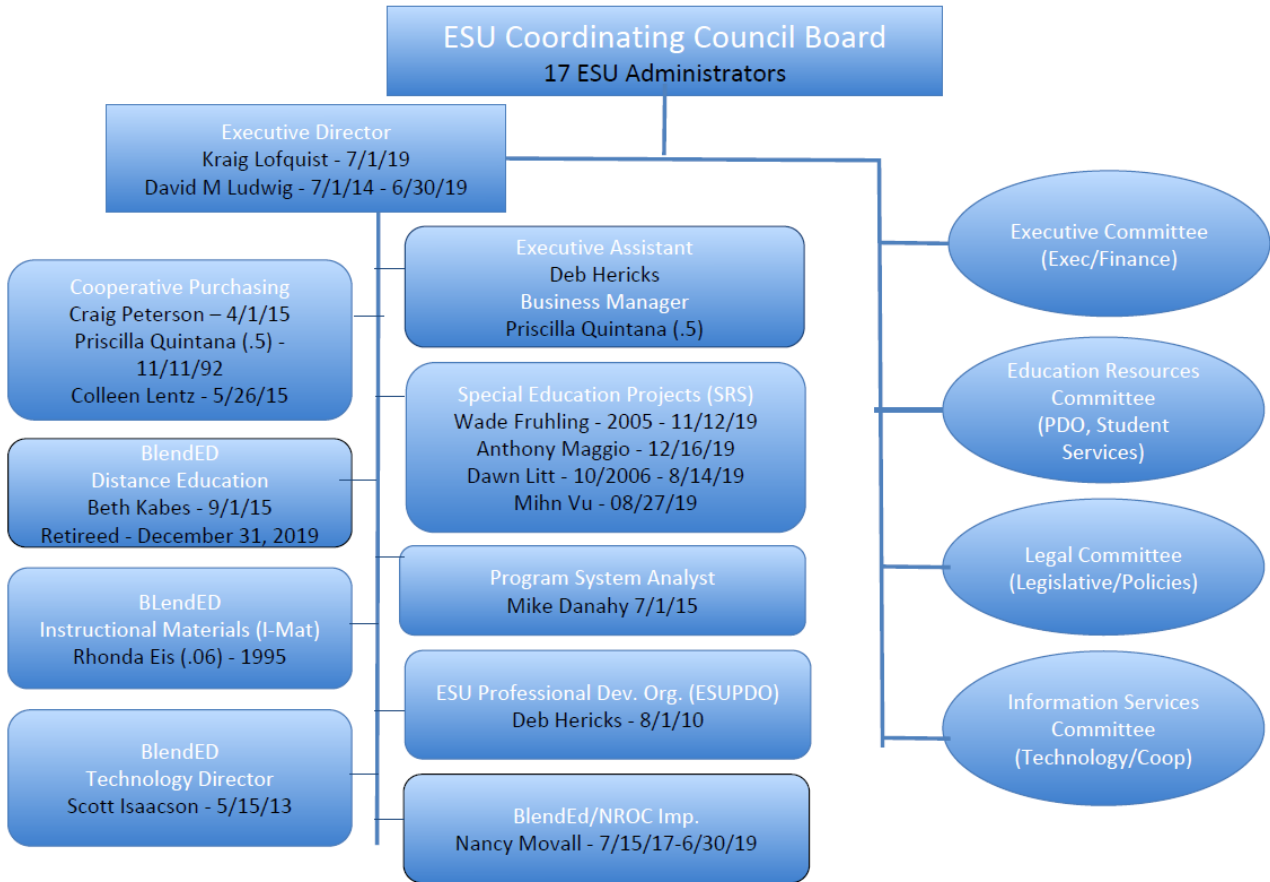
ESU Coordinating Council Board
17 ESU Administrators

Executive Director
Kraig Lofquist - 7/1/19
David M Ludwig - 7/1/14 - 6/30/19

Cooperative Purchasing
Craig Peterson – 4/1/15
Priscilla Quintana (.5) - 11/11/92
Colleen Lentz - 5/26/15

BlendED
Distance Education
Beth Kabes - 9/1/15
Retireed - December 31, 2019

BLendED
Instructional Materials (I-Mat)
Rhonda Eis (.06) - 1995

BlendED
Technology Director
Scott Isaacson - 5/15/13

Executive Assistant
Deb Hericks
Business Manager
Priscilla Quintana (.5)

Special Education Projects (SRS)
Wade Fruhling - 2005 - 11/12/19
Anthony Maggio - 12/16/19
Dawn Litt - 10/2006 - 8/14/19
Mihn Vu - 08/27/19

Program System Analyst
Mike Danahy 7/1/15

ESU Professional Dev. Org. (ESUPDO)
Deb Hericks - 8/1/10

BlendEd/NROC Imp.
Nancy Movall - 7/15/17-6/30/19

Executive Committee
(Exec/Finance)

Education Resources Committee
(PDO, Student Services)

Legal Committee
(Legislative/Policies)

Information Services Committee
(Technology/Coop)